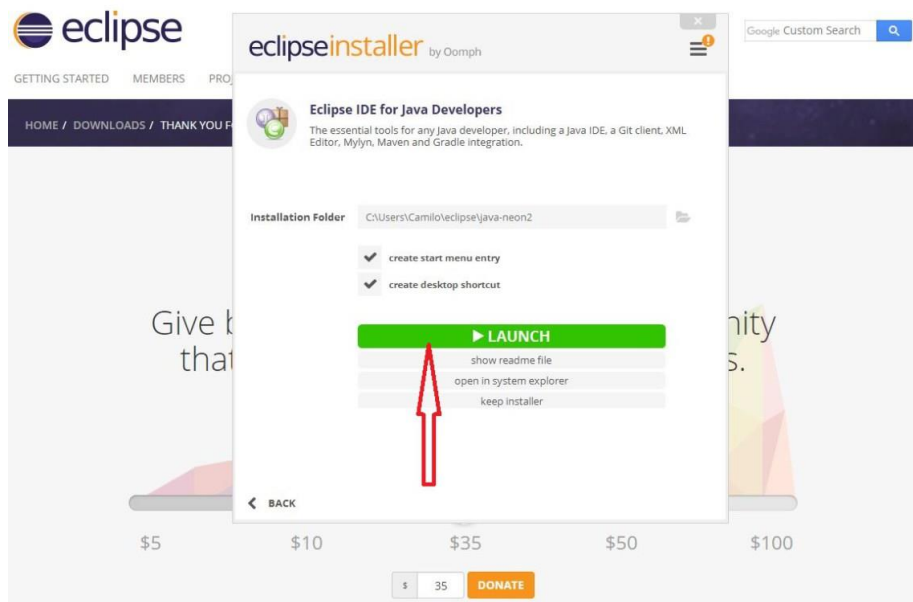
eclipse

GETTING STARTED MEMBERS PRO

HOME / DOWNLOADS / THANK YOU F

Google Custom Search

Give b nity

that s.

$5 $10 $35 $50 $100

$ 35 DONATE

eclipseinstaller by Oomph

×

Eclipse IDE for Java Developers

The essential tools for any Java developer, including a Java IDE, a Git client, XML Editor, Mylyn, Maven and Gradle integration.

Installation Folder C:\Users\Camilo\eclipse\java-neon2

create start menu entry

create desktop shortcut

▶ LAUNCH

show readme file

open in system explorer

keep installer

BACK